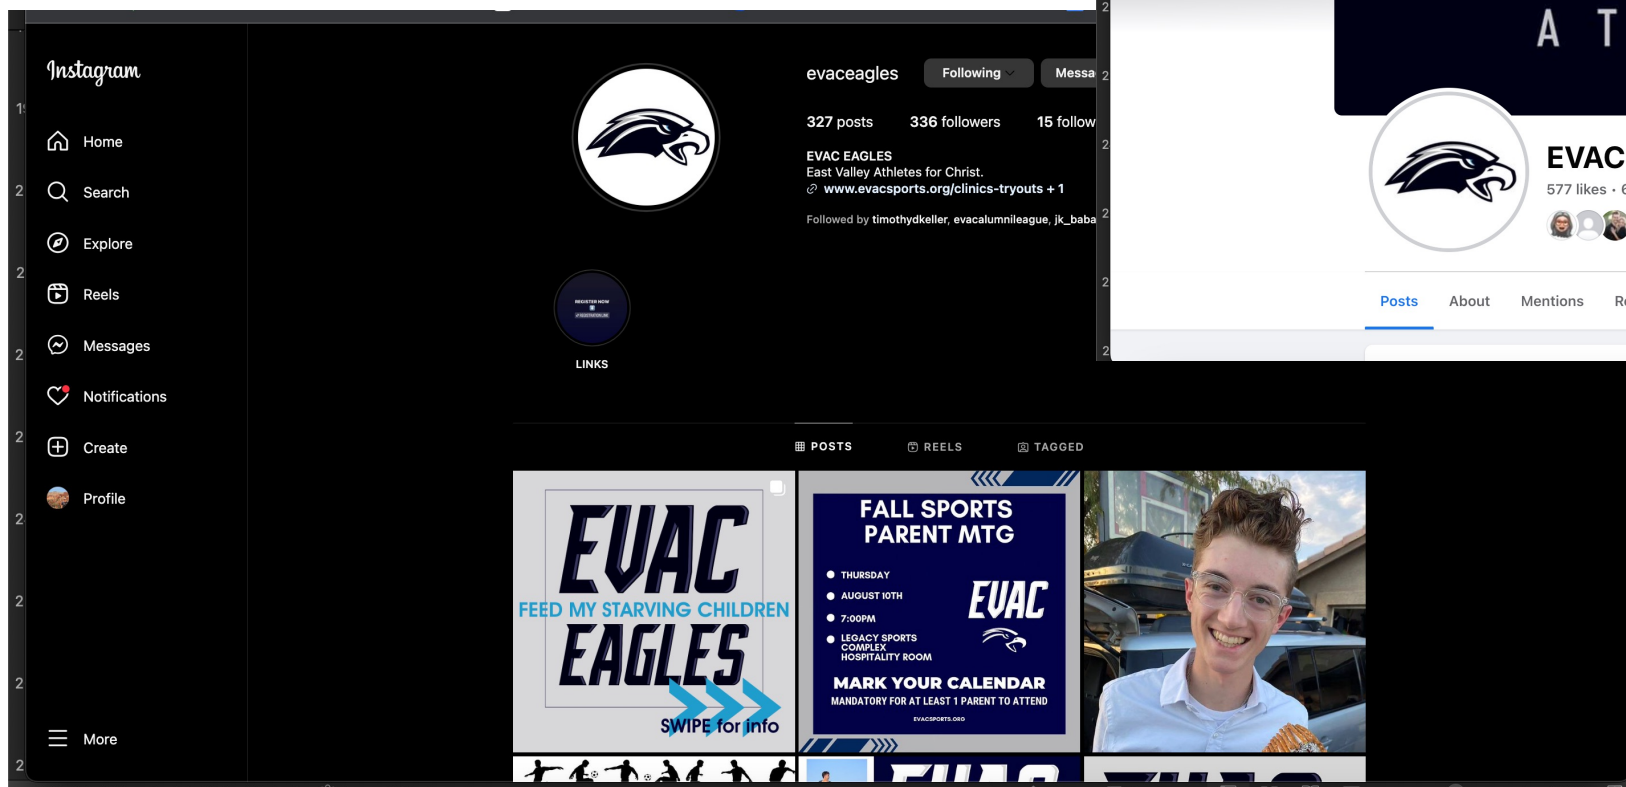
Instagram

Home

Search

Explore

Reels

Messages

Notifications

Create

Profile

More

evaceagles Following Messa

327 posts 336 followers 15 follow

EVAC EAGLES
East Valley Athletes for Christ.
www.evacsports.org/clinics-tryouts + 1

Followed by timothydkeller, evacalumnileague, jk_baba

LINKS

POSTS REELS TAGGED

EVAC
FEED MY STARVING CHILDREN
EAGLES
SWIPE for info

FALL SPORTS PARENT MTG
THURSDAY
AUGUST 10TH
7:00PM
LEGACY SPORTS COMPLEX HOSPITALITY ROOM
EVAC
MARK YOUR CALENDAR
MANDATORY FOR AT LEAST 1 PARENT TO ATTEND
EVACSPORTS.ORG

A T

EVAC
577 likes •

Posts About Mentions R